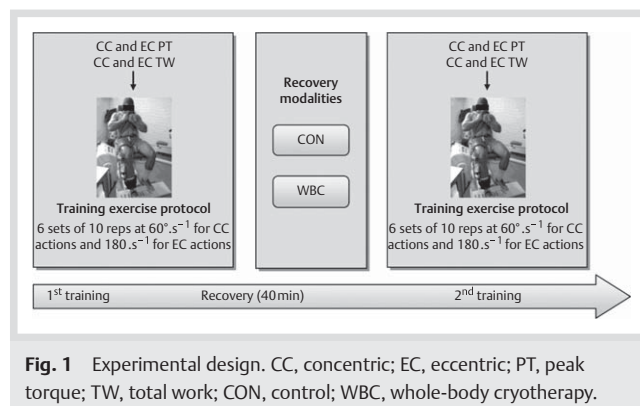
CC and EC PT
CC and EC TW

Training exercise protocol
6 sets of 10 reps at $60°.s^{-1}$ for CC actions and $180.s^{-1}$ for EC actions

Recovery modalities

CON

WBC

CC and EC PT
CC and EC TW

Training exercise protocol
6 sets of 10 reps at $60°.s^{-1}$ for CC actions and $180.s^{-1}$ for EC actions

$1^{st}$ training Recovery (40 min) $2^{nd}$ training

**Fig. 1** Experimental design. CC, concentric; EC, eccentric; PT, peak torque; TW, total work; CON, control; WBC, whole-body cryotherapy.